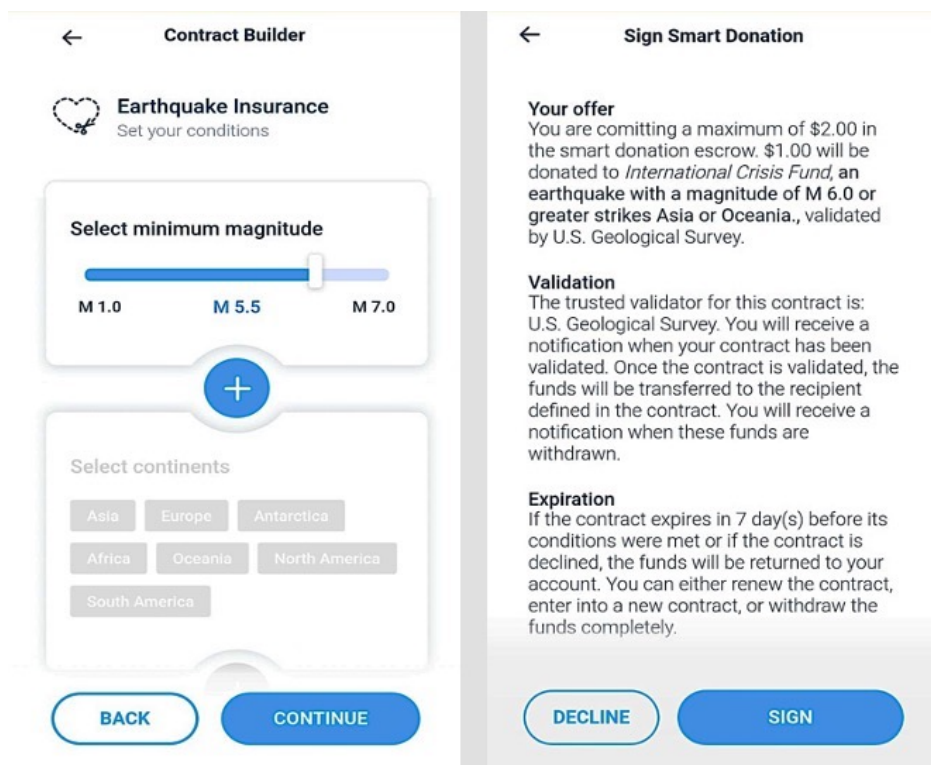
←

Contract Builder

Earthquake Insurance
Set your conditions

Select minimum magnitude

M 1.0
M 5.5
M 7.0

+

Select continents

Asia
Europe
Antarctica
Africa
Oceania
North America
South America

BACK
CONTINUE

←

Sign Smart Donation

Your offer
You are comitting a maximum of $2.00 in the smart donation escrow. $1.00 will be donated to *International Crisis Fund*, **an earthquake with a magnitude of M 6.0 or greater strikes Asia or Oceania.,** validated by U.S. Geological Survey.

Validation
The trusted validator for this contract is: U.S. Geological Survey. You will receive a notification when your contract has been validated. Once the contract is validated, the funds will be transferred to the recipient defined in the contract. You will receive a notification when these funds are withdrawn.

Expiration
If the contract expires in 7 day(s) before its conditions were met or if the contract is declined, the funds will be returned to your account. You can either renew the contract, enter into a new contract, or withdraw the funds completely.

DECLINE
SIGN